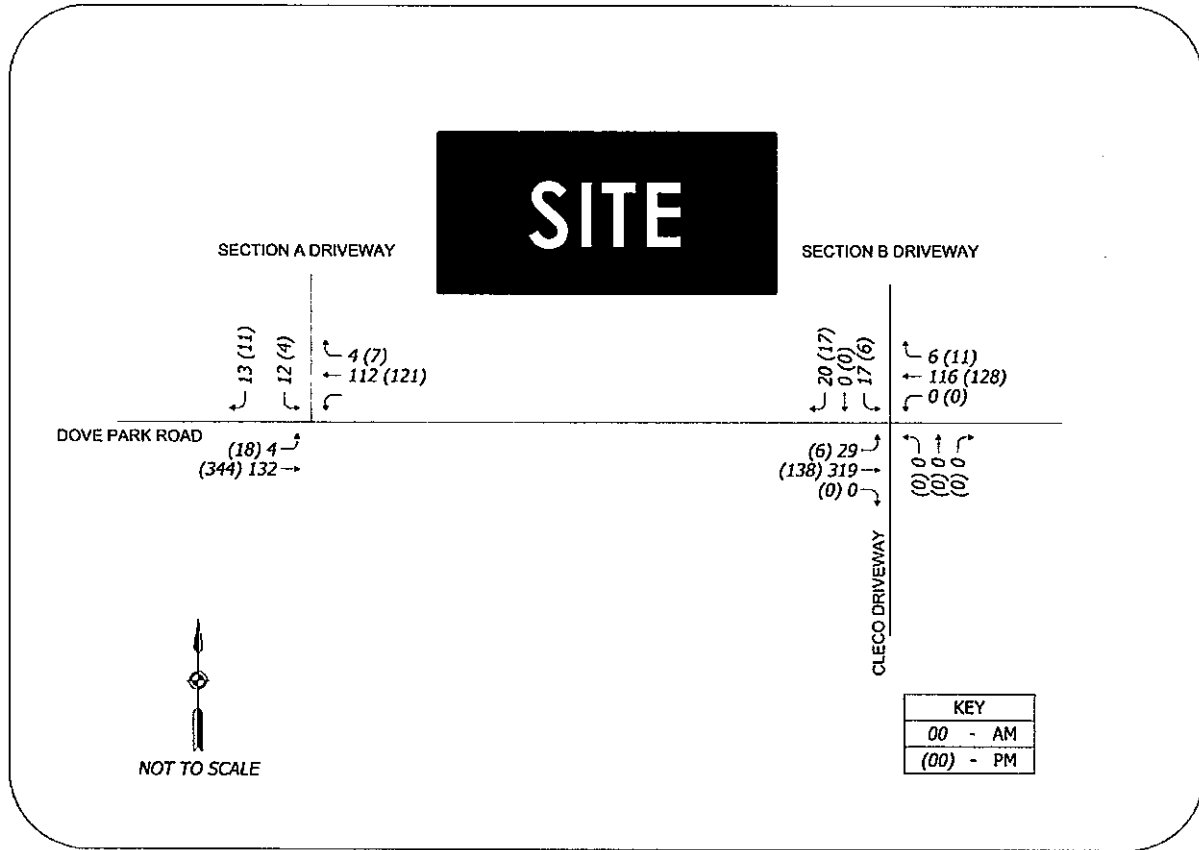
SITE

SECTION A DRIVEWAY

SECTION B DRIVEWAY

13 (11)
12 (4)

4 (7)
112 (121)

20 (17)
0 (0)
17 (6)

6 (11)
116 (128)
0 (0)

DOVE PARK ROAD

(18) 4
(344) 132

(6) 29
(138) 319
(0) 0

0
0
0
(0)
(0)
(0)

CLECO DRIVEWAY

NOT TO SCALE

| KEY |
|---|
| 00 - AM |
| (00) - PM |